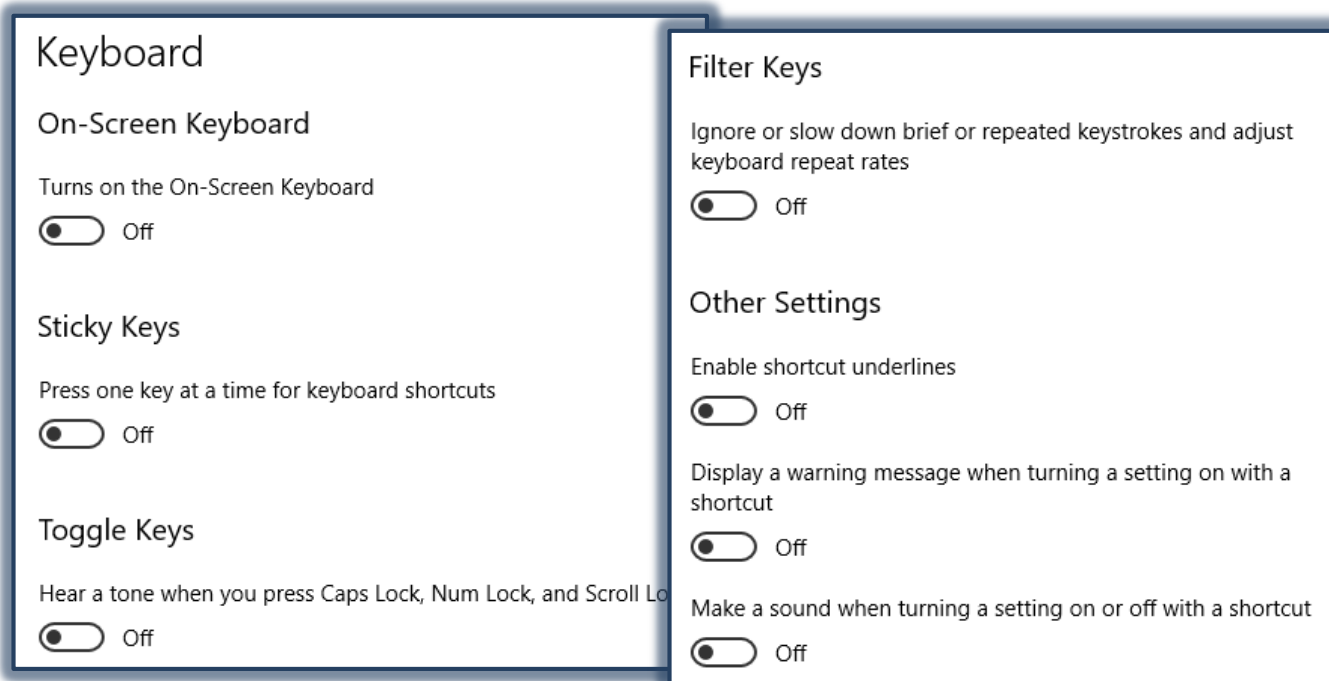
Keyboard

On-Screen Keyboard

Turns on the On-Screen Keyboard

Off

Sticky Keys

Press one key at a time for keyboard shortcuts

Off

Toggle Keys

Hear a tone when you press Caps Lock, Num Lock, and Scroll Lo

Off

Filter Keys

Ignore or slow down brief or repeated keystrokes and adjust keyboard repeat rates

Off

Other Settings

Enable shortcut underlines

Off

Display a warning message when turning a setting on with a shortcut

Off

Make a sound when turning a setting on or off with a shortcut

Off